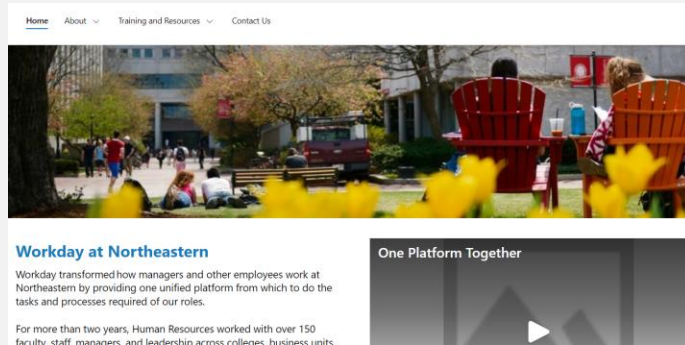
Home About Training and Resources Contact Us

Workday at Northeastern

Workday transformed how managers and other employees work at Northeastern by providing one unified platform from which to do the tasks and processes required of our roles.

For more than two years, Human Resources worked with over 150 faculty, staff, managers, and leadership across colleges, business units

One Platform Together